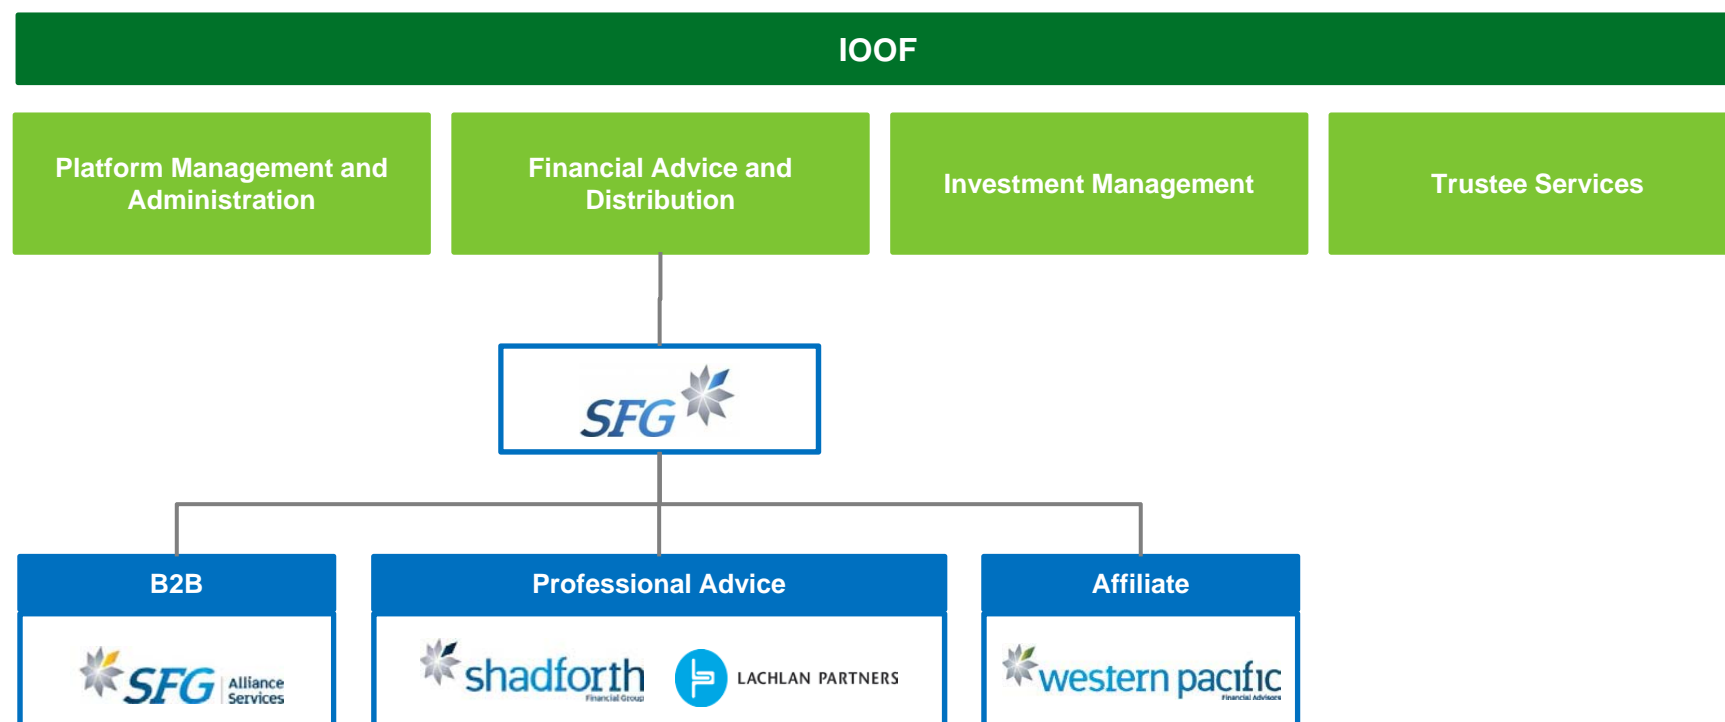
IOOF

Platform Management and Administration

Financial Advice and Distribution

Investment Management

Trustee Services

SFG

B2B

SFG Alliance Services

Professional Advice

shadforth Financial Group

LACHLAN PARTNERS

Affiliate

western pacific Financial Advisors